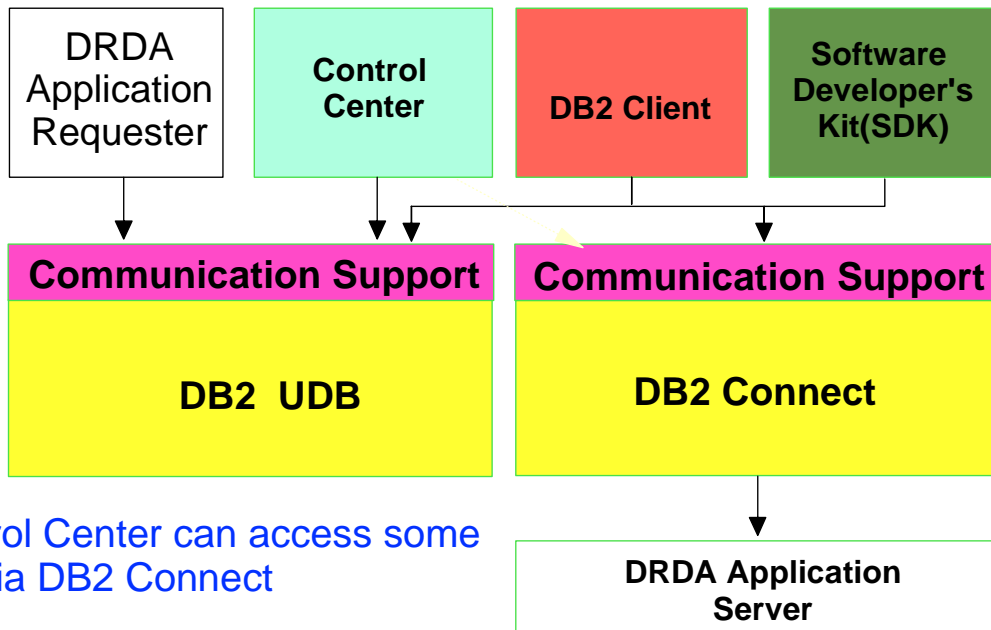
DRDA Application Requester

Control Center

DB2 Client

Software Developer's Kit(SDK)

Communication Support

DB2 UDB

Communication Support

DB2 Connect

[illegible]rol Center can access some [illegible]ia DB2 Connect

DRDA Application Server